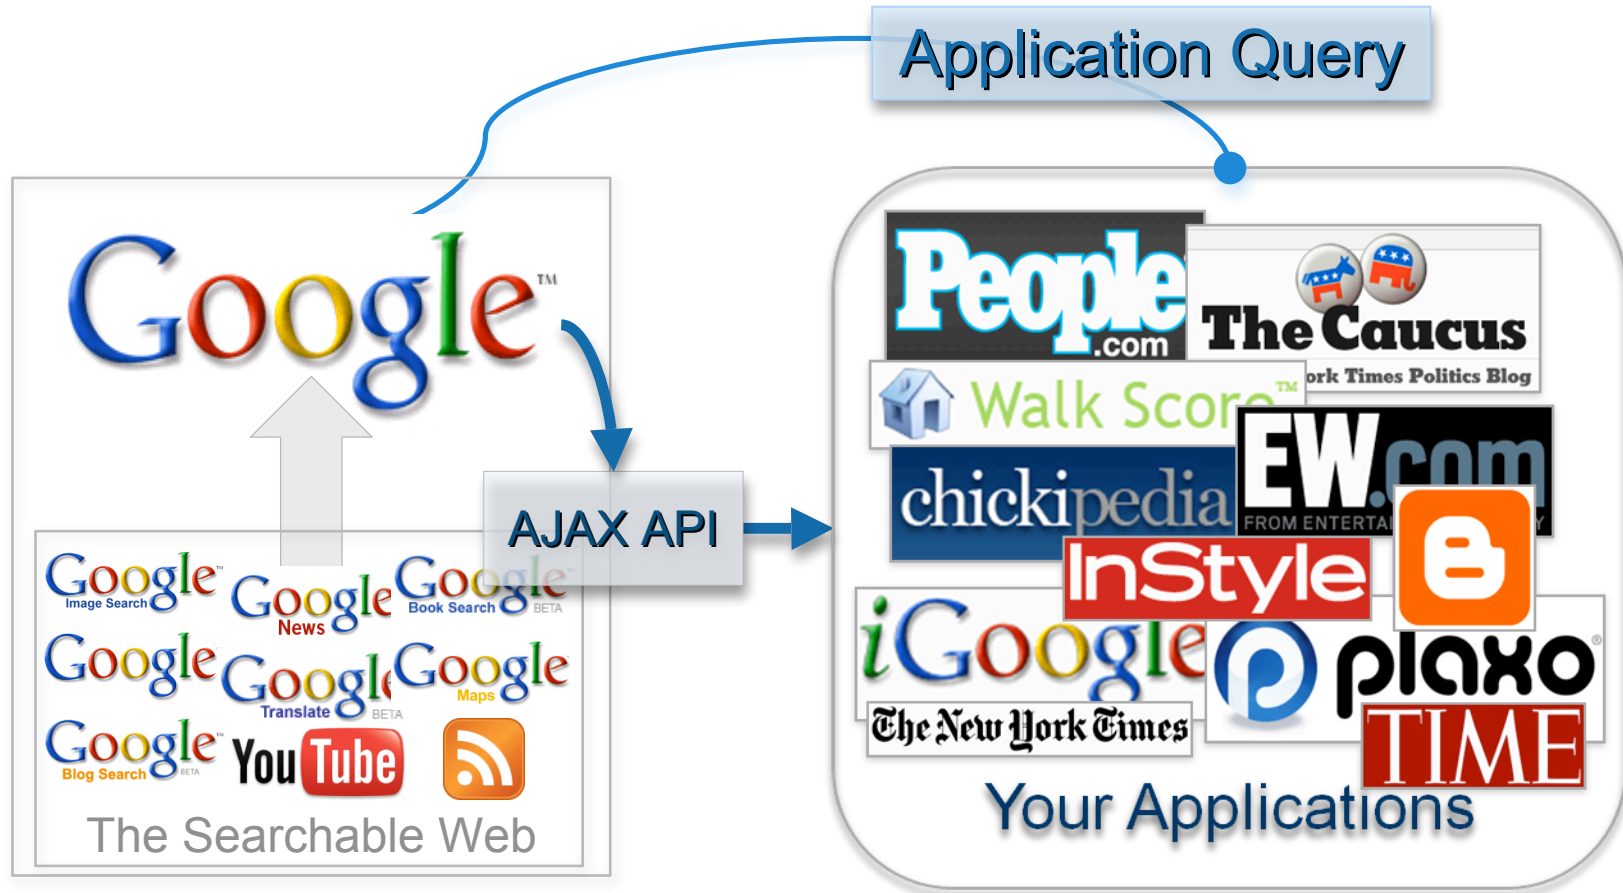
Application Query

Google™

Google Image Search
Google News
Google Book Search BETA
Google
Google Translate BETA
Google Maps
Google Blog Search BETA
YouTube

The Searchable Web

AJAX API

People.com
The Caucus
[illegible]ork Times Politics Blog
Walk Score™
EW.com
FROM ENTERTAI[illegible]
chickipedia
InStyle
iGoogle
The New York Times
plaxo®
TIME

Your Applications